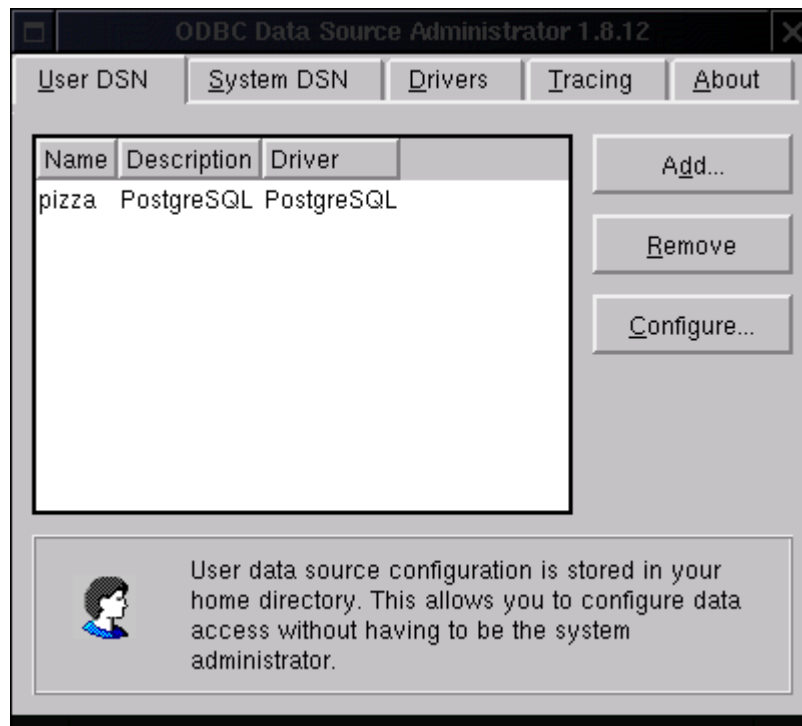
ODBC Data Source Administrator 1.8.12

User DSN | System DSN | Drivers | Tracing | About

| Name | Description | Driver |
|---|---|---|
| pizza | PostgreSQL | PostgreSQL |

Add...

Remove

Configure...

User data source configuration is stored in your home directory. This allows you to configure data access without having to be the system administrator.